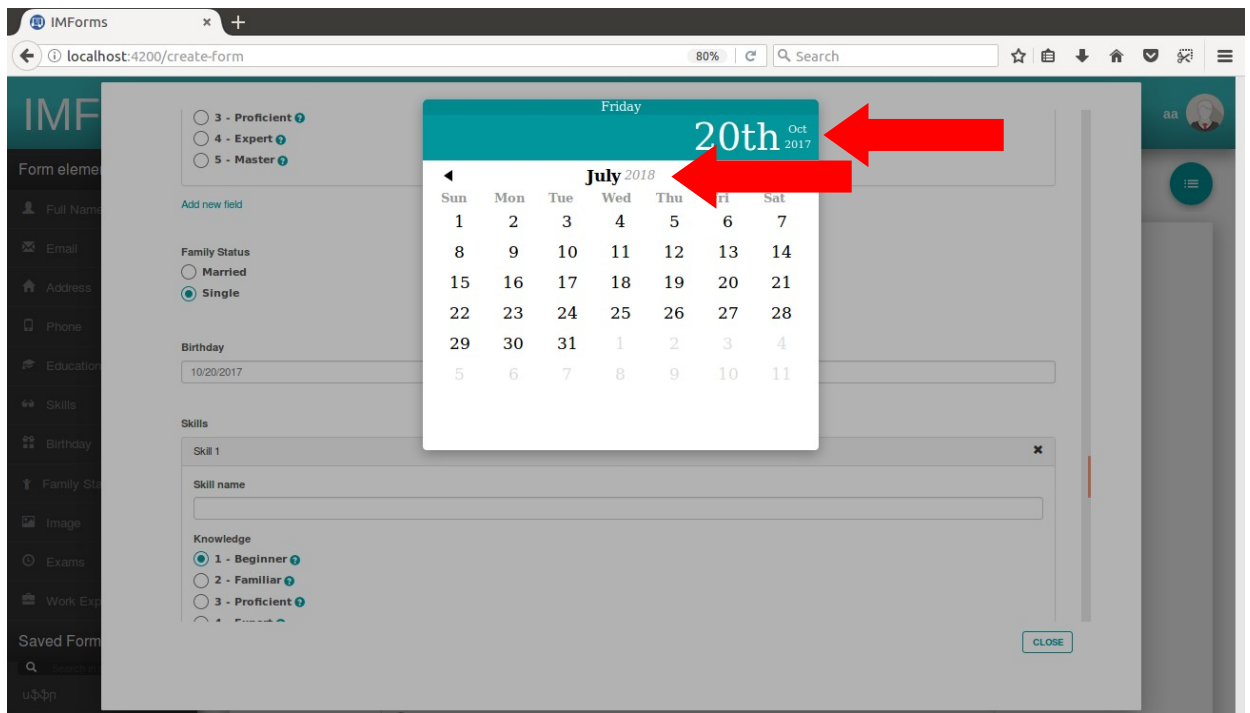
IMForms ×  +

localhost:4200/create-form 80% Search

IMF

aa

Form eleme

Full Name

Email

Address

Phone

Education

Skills

Birthday

Family Sta

Image

Exams

Work Exp

Saved Form

Search

աֆփր

3 - Proficient
4 - Expert
5 - Master

Add new field

Family Status
Married
Single

Birthday
10/20/2017

Skills
Skill 1 ×

Skill name

Knowledge
1 - Beginner
2 - Familiar
3 - Proficient

CLOSE

Friday
20th Oct 2017

◄ July 2018

| Sun | Mon | Tue | Wed | Thu | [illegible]ri | Sat |
|---|---|---|---|---|---|---|
| 1 | 2 | 3 | 4 | 5 | 6 | 7 |
| 8 | 9 | 10 | 11 | 12 | 13 | 14 |
| 15 | 16 | 17 | 18 | 19 | 20 | 21 |
| 22 | 23 | 24 | 25 | 26 | 27 | 28 |
| 29 | 30 | 31 | 1 | 2 | 3 | 4 |
| 5 | 6 | 7 | 8 | 9 | 10 | 11 |